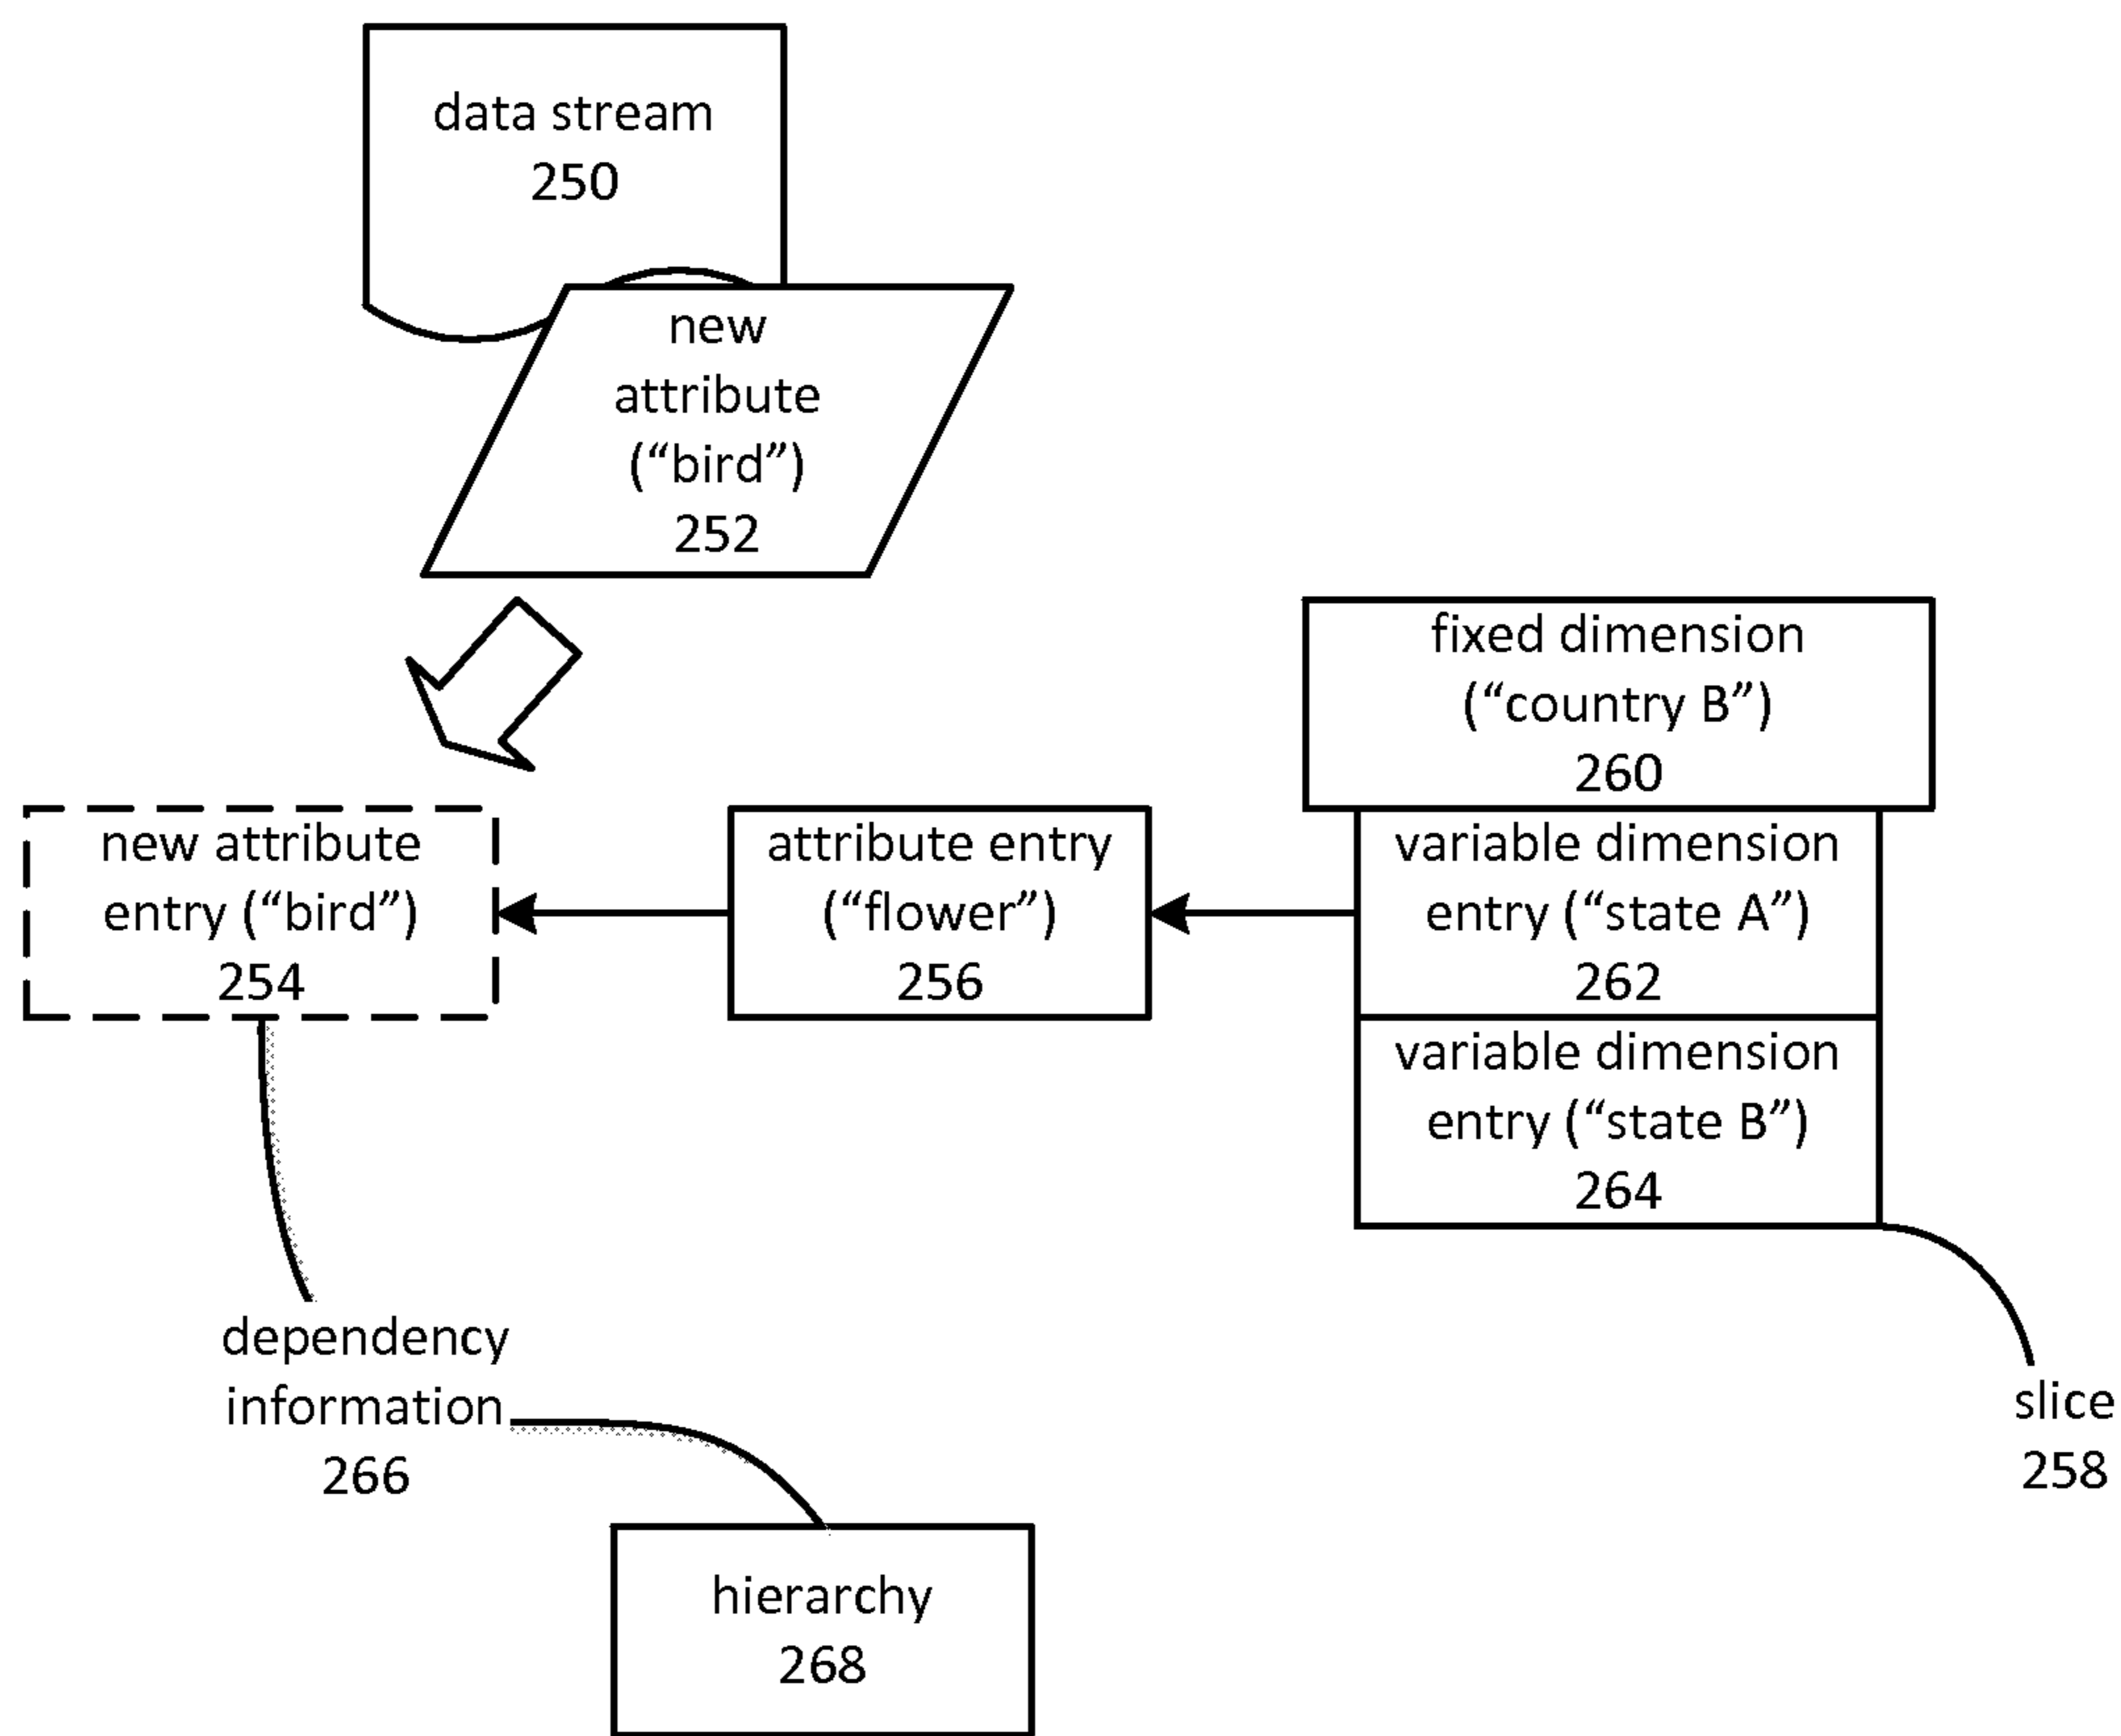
data stream
250

new attribute ("bird")
252

fixed dimension ("country B")
260

new attribute entry ("bird")
254

attribute entry ("flower")
256

variable dimension entry ("state A")
262

variable dimension entry ("state B")
264

dependency information
266

slice
258

hierarchy
268